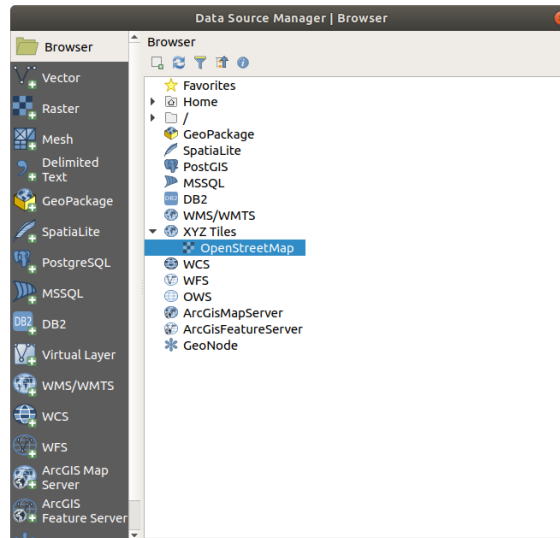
Data Source Manager | Browser

Browser
Vector
Raster
Mesh
Delimited Text
GeoPackage
SpatiaLite
PostgreSQL
MSSQL
DB2
Virtual Layer
WMS/WMTS
WCS
WFS
ArcGIS Map Server
ArcGIS Feature Server

Browser

Favorites
Home
/
GeoPackage
SpatiaLite
PostGIS
MSSQL
DB2
WMS/WMTS
XYZ Tiles
OpenStreetMap
WCS
WFS
OWS
ArcGisMapServer
ArcGisFeatureServer
GeoNode